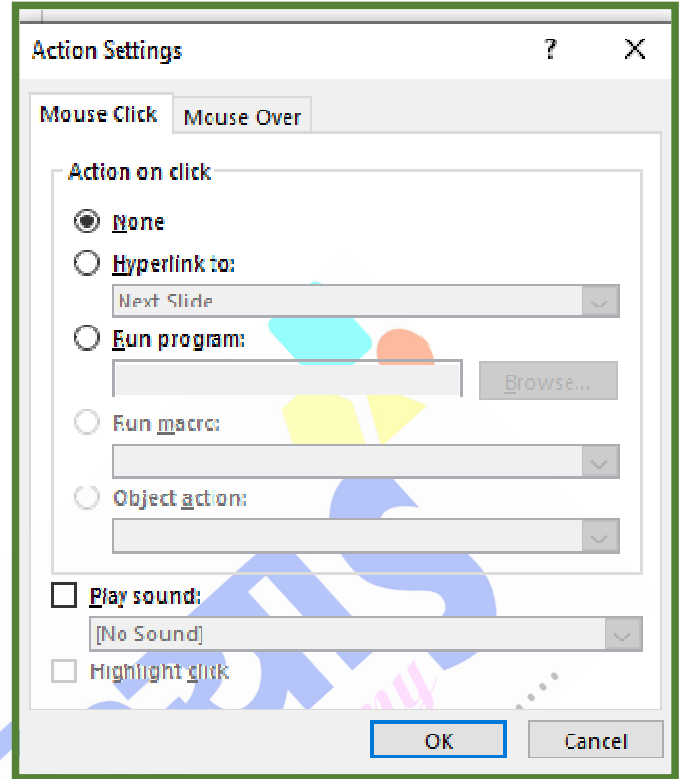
Action Settings

?

X

Mouse Click

Mouse Over

Action on click

None

Hyperlink to:

Next Slide

Run program:

Browse...

Run macro:

Object action:

Play sound:

[No Sound]

Highlight click

OK

Cancel